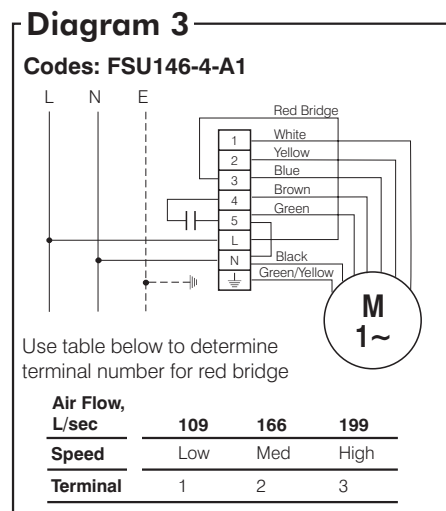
Diagram 3

Codes: FSU146-4-A1

L N E

Red Bridge
1 White
2 Yellow
3 Blue
4 Brown
5 Green
L
N Black
⏚ Green/Yellow

M
1~

Use table below to determine terminal number for red bridge

| Air Flow, L/sec | 109 | 166 | 199 |
|---|---|---|---|
| Speed | Low | Med | High |
| Terminal | 1 | 2 | 3 |